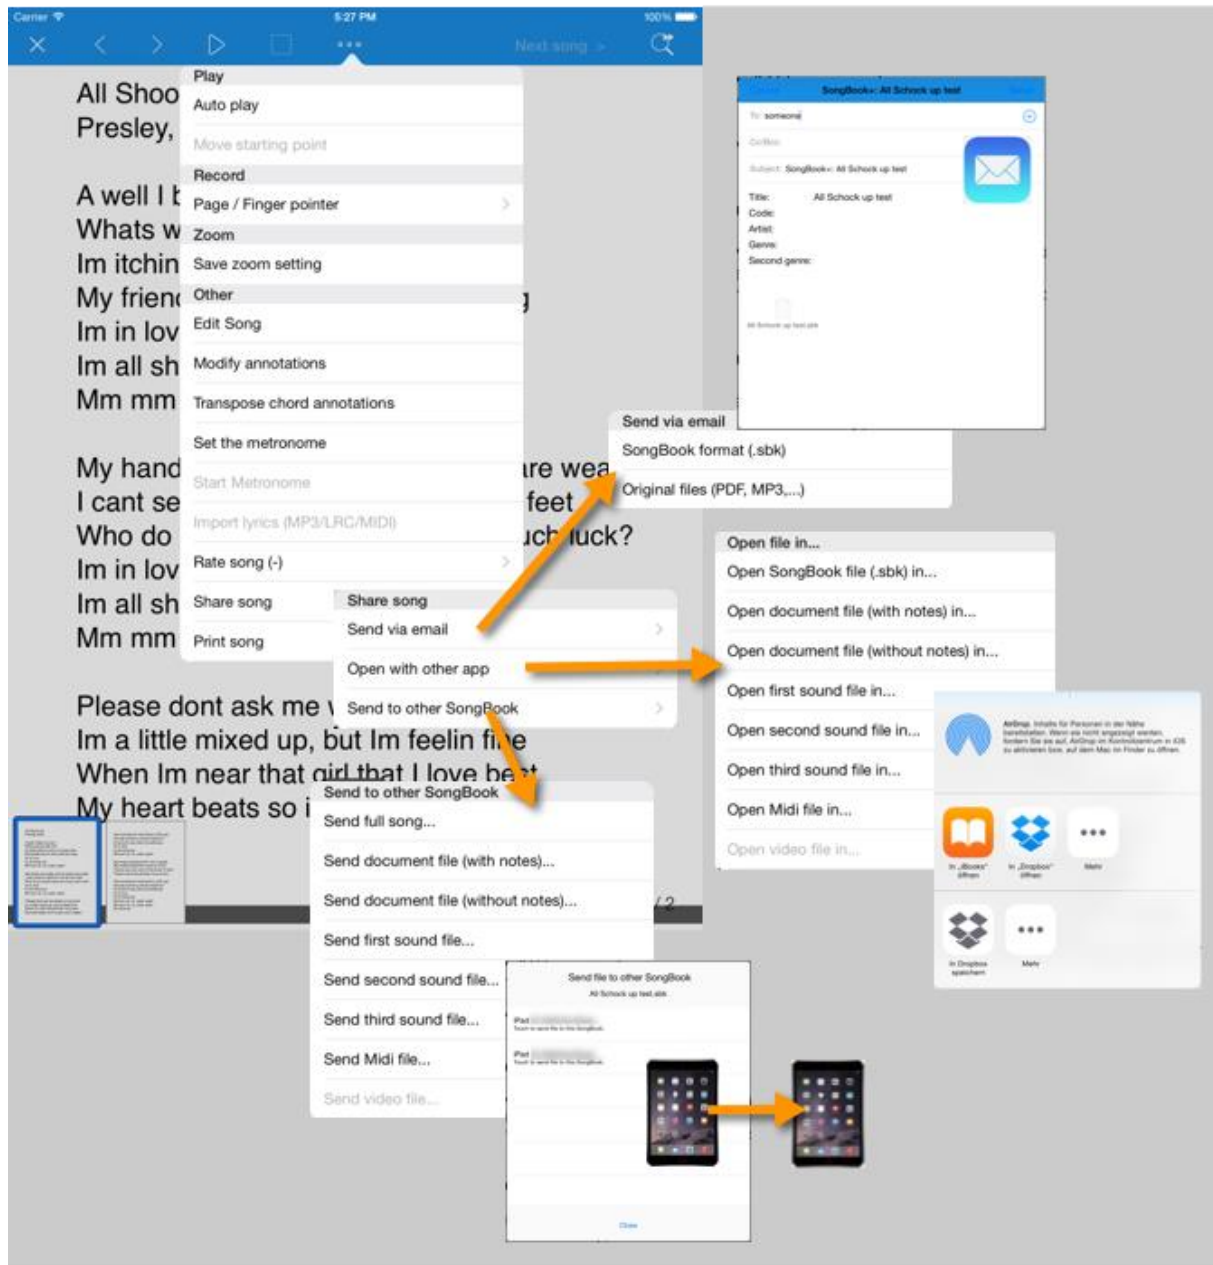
Carrier
5:27 PM
100%
Next song

All Shoo
Presley,

A well I b
Whats w
Im itchin
My frien
Im in lov
Im all sh
Mm mm

My hand
I cant se
Who do
Im in lov
Im all sh
Mm mm

are wea
feet
uch luck?

Please dont ask me
Im a little mixed up, but Im feelin fine
When Im near that girl that I love best
My heart beats so

Play
Auto play
Move starting point
Record
Page / Finger pointer
Zoom
Save zoom setting
Other
Edit Song
Modify annotations
Transpose chord annotations
Set the metronome
Start Metronome
Import lyrics (MP3/LRC/MIDI)
Rate song (-)
Share song
Print song

Share song
Send via email
Open with other app
Send to other SongBook

SongBook+: All Schock up test
To: someone
Cc/Bcc:
Subject: SongBook+: All Schock up test
Title: All Schock up test
Code:
Artist:
Genre:
Second genre:
All Schock up test.sbk

Send via email
SongBook format (.sbk)
Original files (PDF, MP3,...)

Open file in...
Open SongBook file (.sbk) in...
Open document file (with notes) in...
Open document file (without notes) in...
Open first sound file in...
Open second sound file in...
Open third sound file in...
Open Midi file in...
Open video file in...

AirDrop. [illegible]
In „iBooks" öffnen
In „Dropbox" öffnen
Mehr
In Dropbox speichern
Mehr

Send to other SongBook
Send full song...
Send document file (with notes)...
Send document file (without notes)...
Send first sound file...
Send second sound file...
Send third sound file...
Send Midi file...
Send video file...

/ 2

Send file to other SongBook
All Schock up test.sbk
iPad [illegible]
Touch to send file to this SongBook
iPad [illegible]
Touch to send file to this SongBook
Close